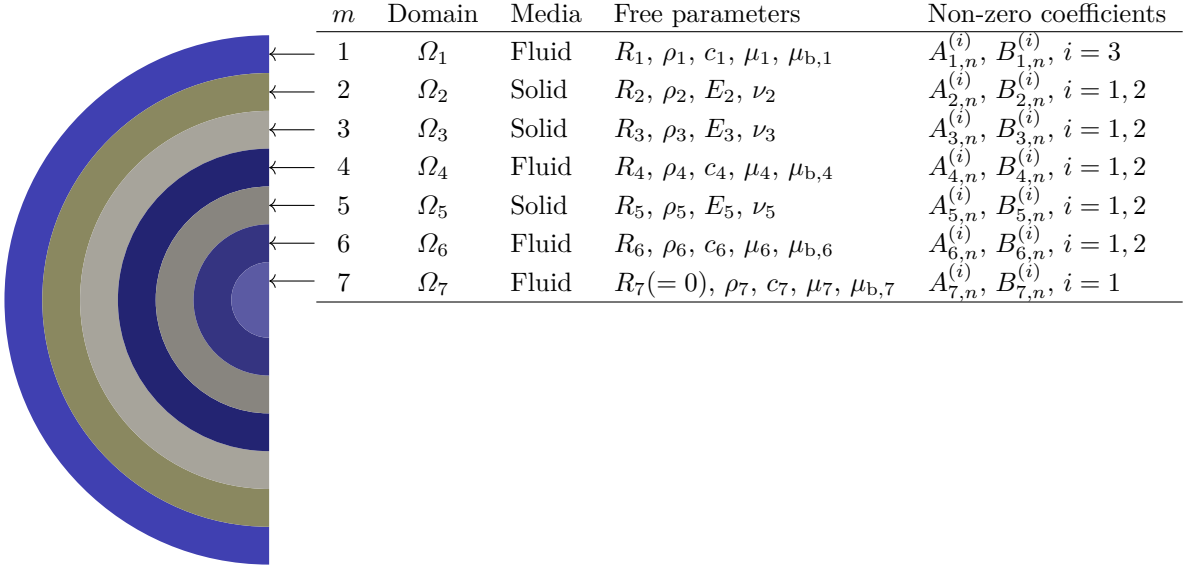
| $m$ | Domain | Media | Free parameters | Non-zero coefficients |
|---|---|---|---|---|
| 1 | $\Omega_1$ | Fluid | $R_1$, $\rho_1$, $c_1$, $\mu_1$, $\mu_{\mathrm{b},1}$ | $A_{1,n}^{(i)}$, $B_{1,n}^{(i)}$, $i=3$ |
| 2 | $\Omega_2$ | Solid | $R_2$, $\rho_2$, $E_2$, $\nu_2$ | $A_{2,n}^{(i)}$, $B_{2,n}^{(i)}$, $i=1,2$ |
| 3 | $\Omega_3$ | Solid | $R_3$, $\rho_3$, $E_3$, $\nu_3$ | $A_{3,n}^{(i)}$, $B_{3,n}^{(i)}$, $i=1,2$ |
| 4 | $\Omega_4$ | Fluid | $R_4$, $\rho_4$, $c_4$, $\mu_4$, $\mu_{\mathrm{b},4}$ | $A_{4,n}^{(i)}$, $B_{4,n}^{(i)}$, $i=1,2$ |
| 5 | $\Omega_5$ | Solid | $R_5$, $\rho_5$, $E_5$, $\nu_5$ | $A_{5,n}^{(i)}$, $B_{5,n}^{(i)}$, $i=1,2$ |
| 6 | $\Omega_6$ | Fluid | $R_6$, $\rho_6$, $c_6$, $\mu_6$, $\mu_{\mathrm{b},6}$ | $A_{6,n}^{(i)}$, $B_{6,n}^{(i)}$, $i=1,2$ |
| 7 | $\Omega_7$ | Fluid | $R_7(=0)$, $\rho_7$, $c_7$, $\mu_7$, $\mu_{\mathrm{b},7}$ | $A_{7,n}^{(i)}$, $B_{7,n}^{(i)}$, $i=1$ |